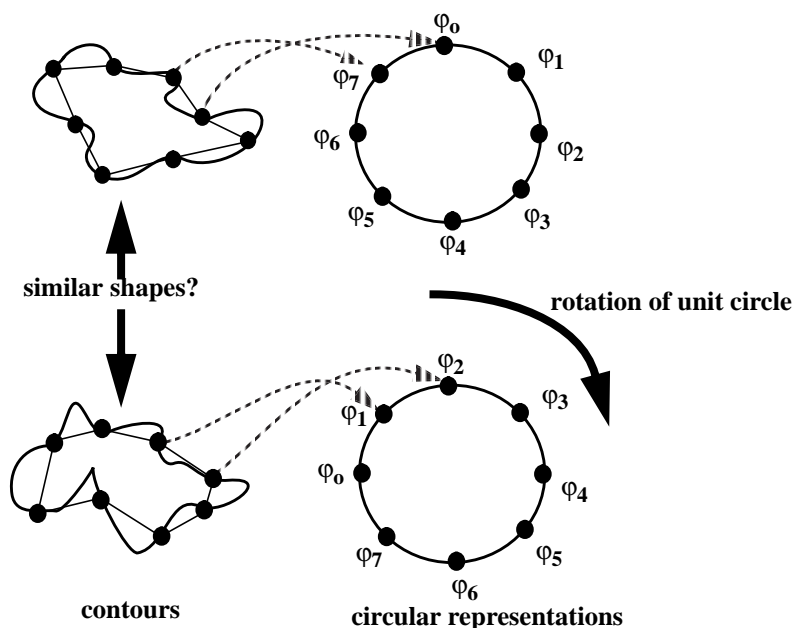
$\varphi_o$
$\varphi_7$
$\varphi_1$
$\varphi_6$
$\varphi_2$
$\varphi_5$
$\varphi_3$
$\varphi_4$

similar shapes?

rotation of unit circle

$\varphi_2$
$\varphi_1$
$\varphi_3$
$\varphi_o$
$\varphi_4$
$\varphi_7$
$\varphi_5$
$\varphi_6$

contours

circular representations